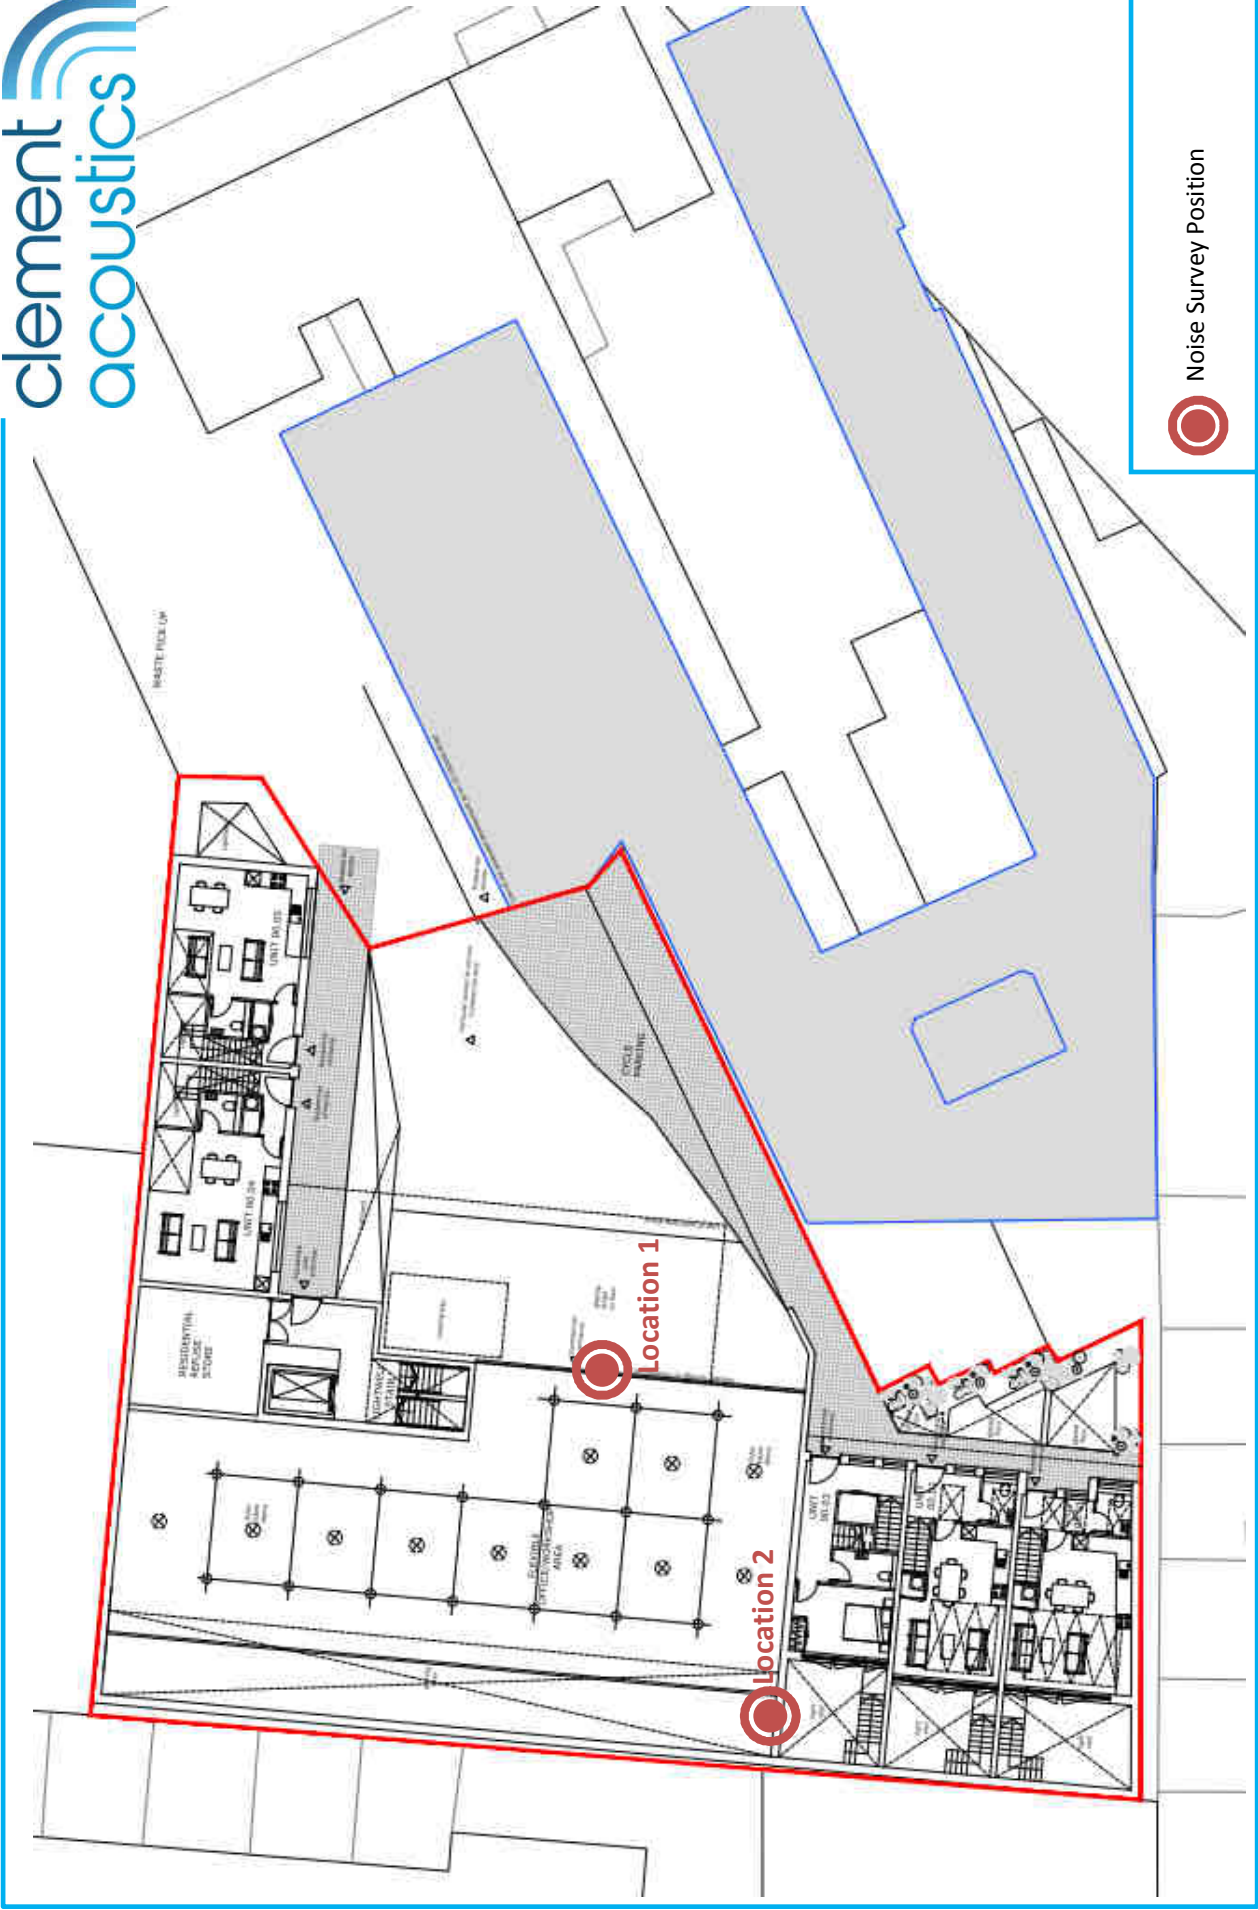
clement acoustics

Noise Survey Position

WASTE PICK UP

CYCLE PARKING

UNIT 00.05

UNIT 00.04

RESIDENTIAL REFUSE STORE

LIGHTWELL STAIR

FLEXIBLE STUDIO/WORKSHOP AREA

UNIT 00.02

Location 1

Location 2